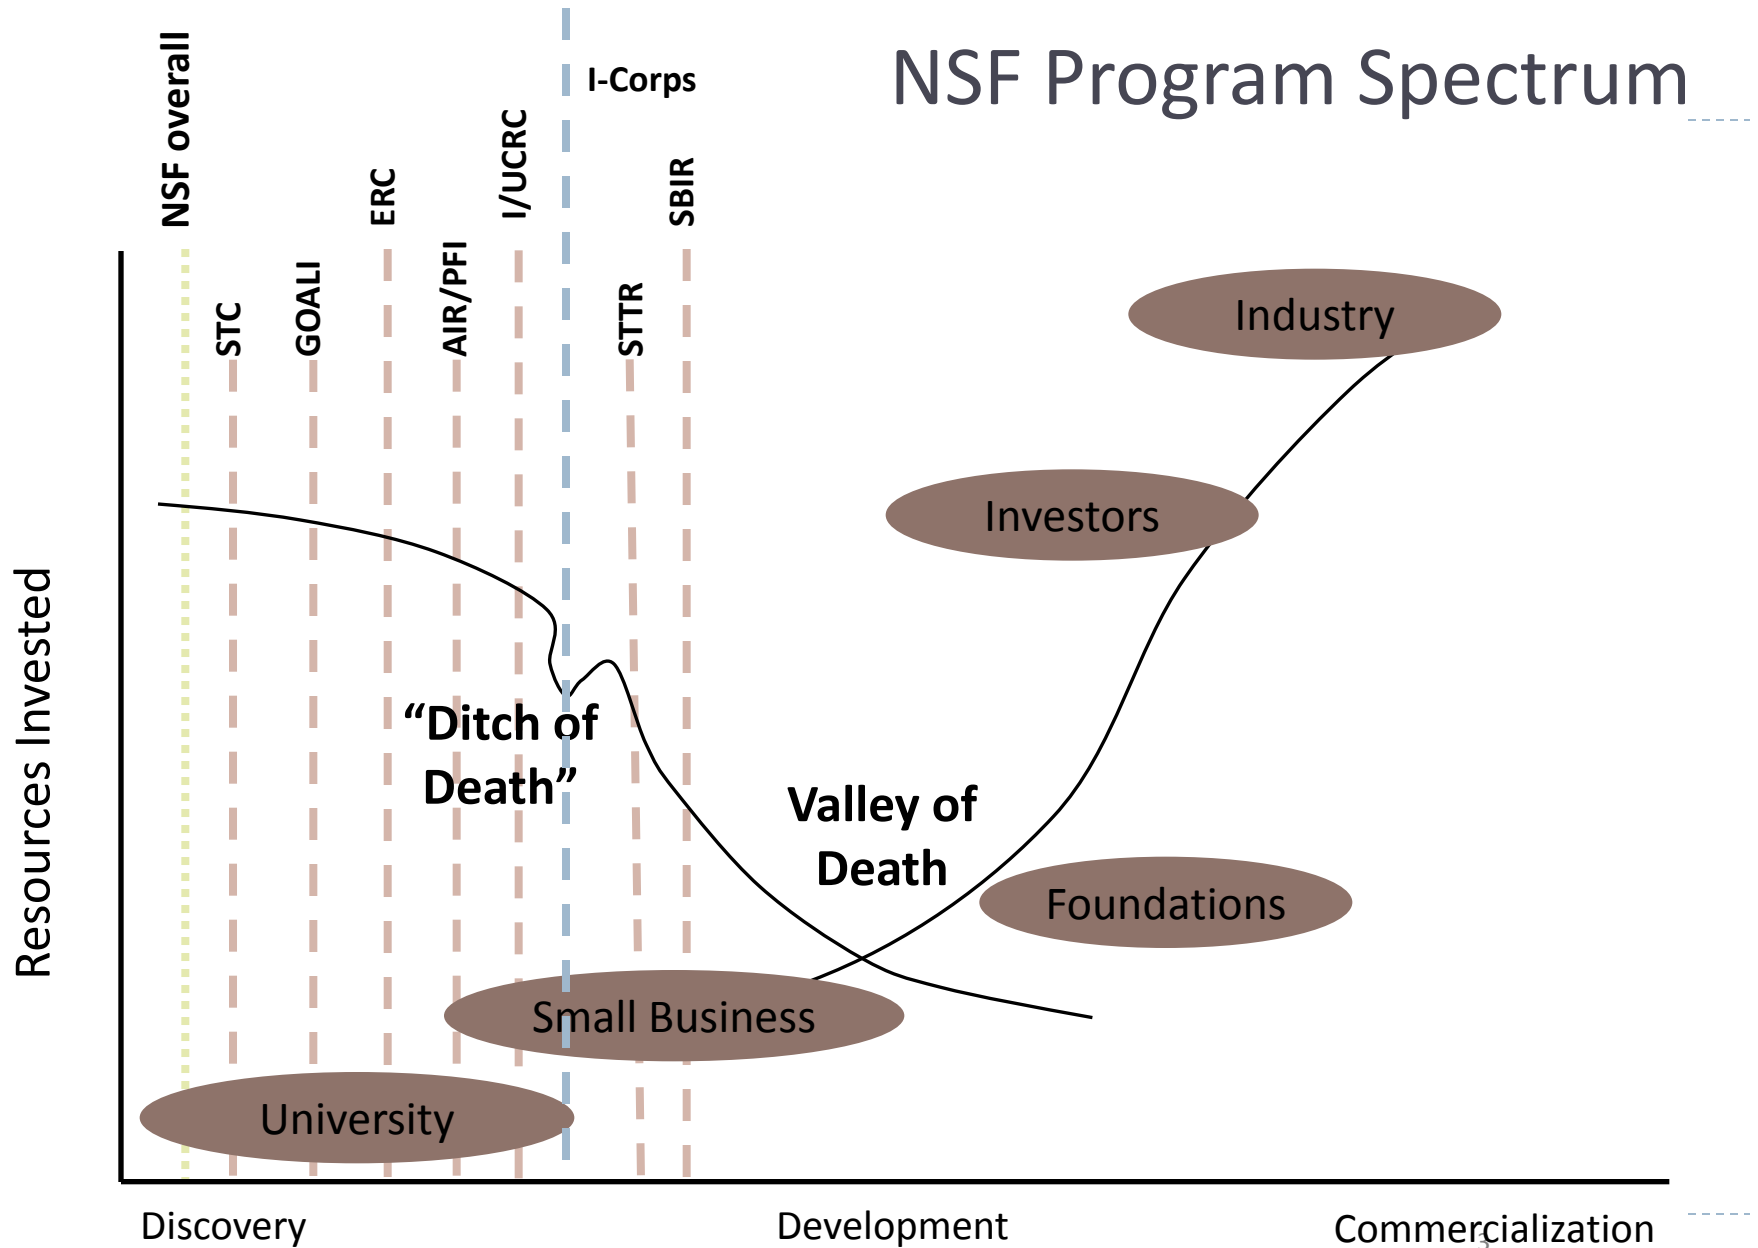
NSF Program Spectrum

NSF overall
STC
GOALI
ERC
AIR/PFI
I/UCRC
I-Corps
STTR
SBIR

Industry

Investors

"Ditch of Death"

Valley of Death

Foundations

Small Business

University

Resources Invested

Discovery

Development

Commercialization